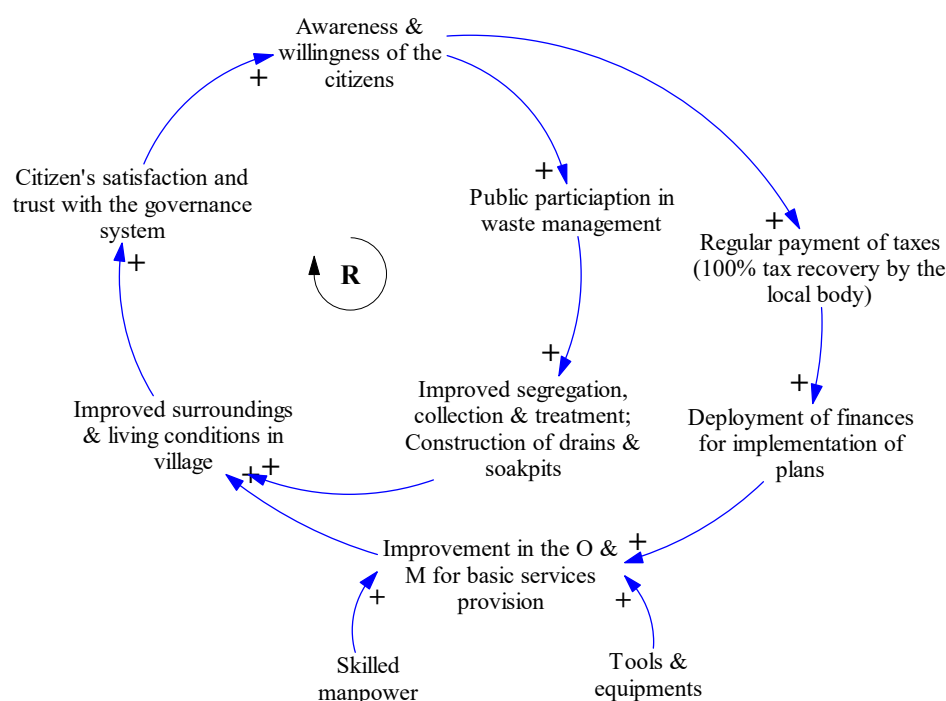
Awareness & willingness of the citizens

+

Citizen's satisfaction and trust with the governance system

+

Public particiaption in waste management

+

Regular payment of taxes (100% tax recovery by the local body)

+

R

+

Improved segregation, collection & treatment; Construction of drains & soakpits

+

Deployment of finances for implementation of plans

+

Improved surroundings & living conditions in village

+ +

Improvement in the O & M for basic services provision

+

+

+

Skilled manpower

Tools & equipments